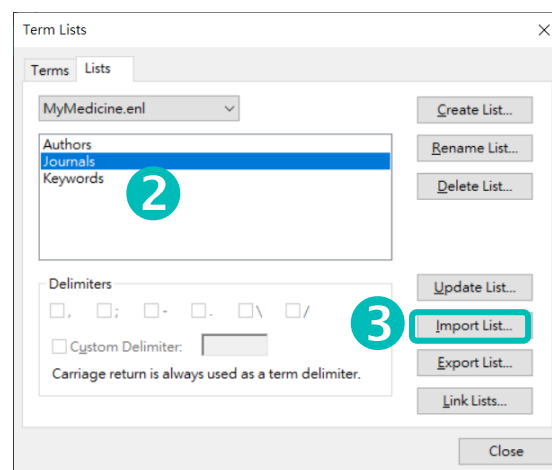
Term Lists
×
Terms Lists
MyMedicine.enl
Authors
Journals
Keywords
2
Create List...
Rename List...
Delete List...
Delimiters
, ; - . \ /
Custom Delimiter:
Carriage return is always used as a term delimiter.
Update List...
3
Import List...
Export List...
Link Lists...
Close